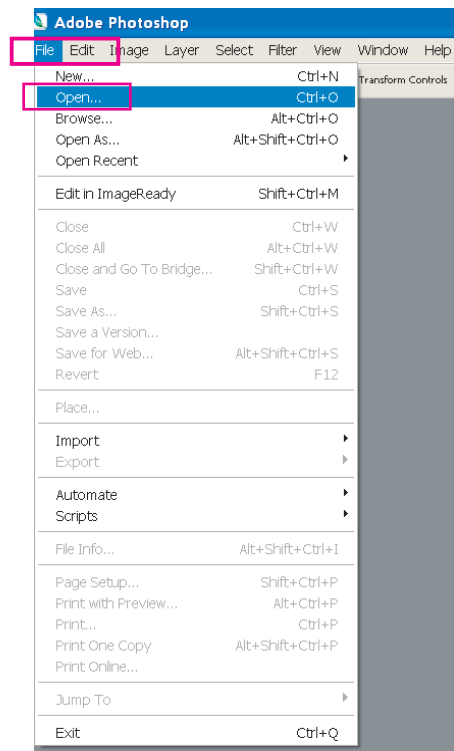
Adobe Photoshop

File Edit Image Layer Select Filter View Window Help

Transform Controls

New... Ctrl+N
Open... Ctrl+O
Browse... Alt+Ctrl+O
Open As... Alt+Shift+Ctrl+O
Open Recent

Edit in ImageReady Shift+Ctrl+M

Close Ctrl+W
Close All Alt+Ctrl+W
Close and Go To Bridge... Shift+Ctrl+W
Save Ctrl+S
Save As... Shift+Ctrl+S
Save a Version...
Save for Web... Alt+Shift+Ctrl+S
Revert F12

Place...

Import
Export

Automate
Scripts

File Info... Alt+Shift+Ctrl+I

Page Setup... Shift+Ctrl+P
Print with Preview... Alt+Ctrl+P
Print... Ctrl+P
Print One Copy Alt+Shift+Ctrl+P
Print Online...

Jump To

Exit Ctrl+Q